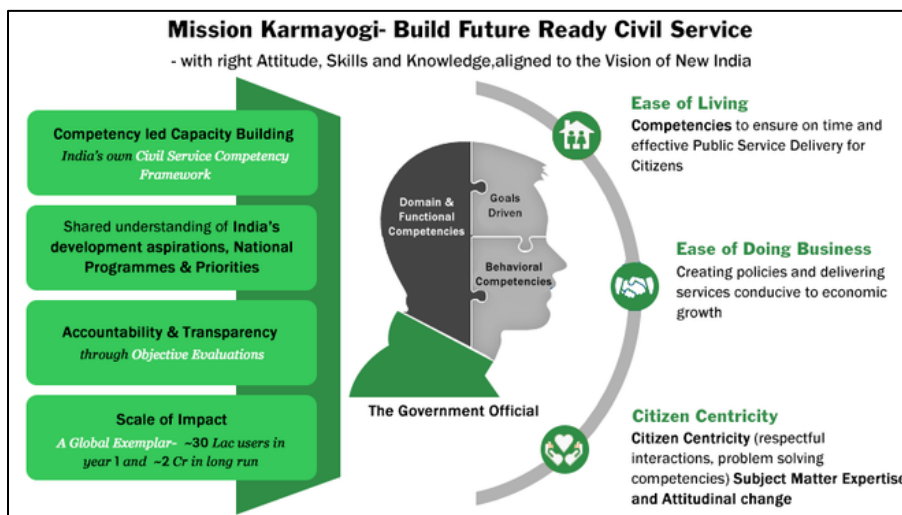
Mission Karmayogi- Build Future Ready Civil Service

- with right Attitude, Skills and Knowledge,aligned to the Vision of New India

Competency led Capacity Building
India's own Civil Service Competency Framework

Shared understanding of India's development aspirations, National Programmes & Priorities

Accountability & Transparency
through Objective Evaluations

Scale of Impact
A Global Exemplar- ~30 Lac users in year 1 and ~2 Cr in long run

Domain & Functional Competencies

Goals Driven

Behavioral Competencies

The Government Official

Ease of Living
Competencies to ensure on time and effective Public Service Delivery for Citizens

Ease of Doing Business
Creating policies and delivering services conducive to economic growth

Citizen Centricity
Citizen Centricity (respectful interactions, problem solving competencies) Subject Matter Expertise and Attitudinal change